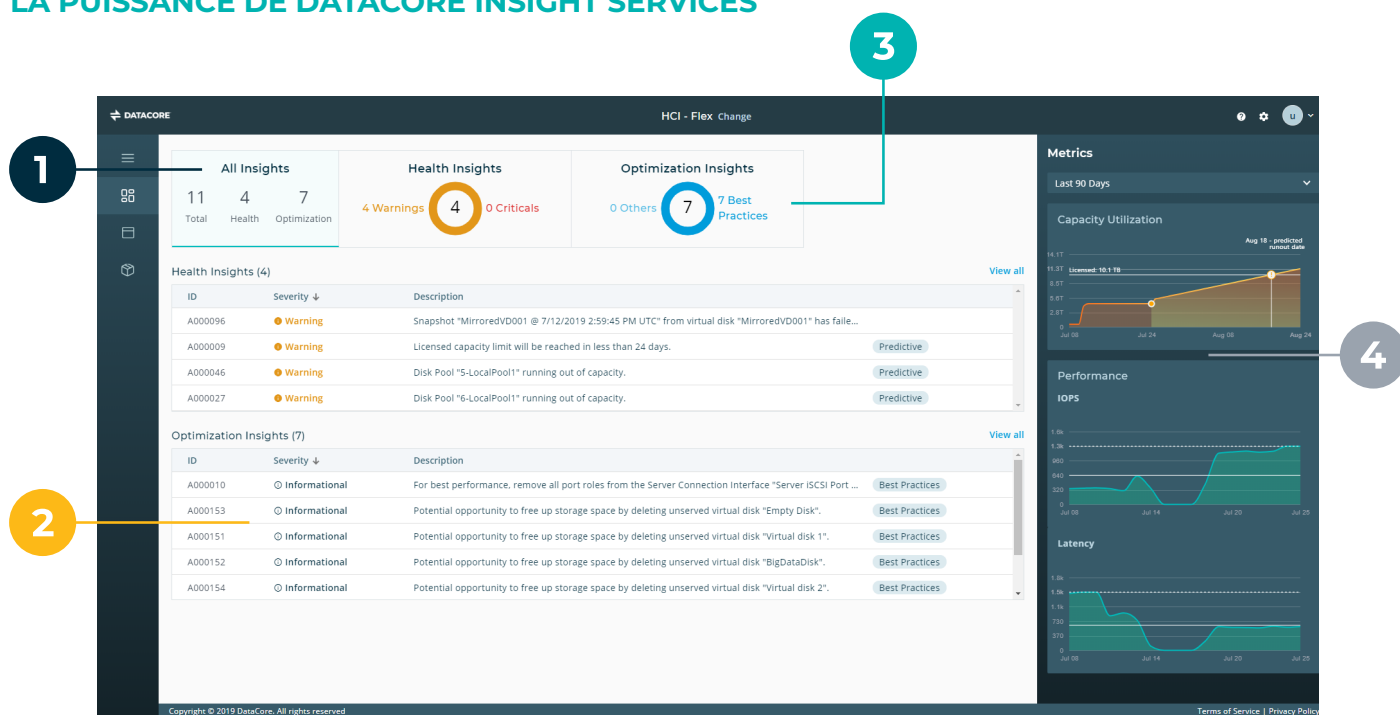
LA PUISSANCE DE DATACORE INSIGHT SERVICES

3

1

2

4

DATACORE

HCI - Flex Change

u

All Insights
11 Total
4 Health
7 Optimization

Health Insights
4 Warnings 4 0 Criticals

Optimization Insights
0 Others 7 7 Best Practices

Health Insights (4)
View all

| ID | Severity | Description | |
|---|---|---|---|
| A000096 | Warning | Snapshot "MirroredVD001 @ 7/12/2019 2:59:45 PM UTC" from virtual disk "MirroredVD001" has faile... | |
| A000009 | Warning | Licensed capacity limit will be reached in less than 24 days. | Predictive |
| A000046 | Warning | Disk Pool "5-LocalPool1" running out of capacity. | Predictive |
| A000027 | Warning | Disk Pool "6-LocalPool1" running out of capacity. | Predictive |

Optimization Insights (7)
View all

| ID | Severity | Description | |
|---|---|---|---|
| A000010 | Informational | For best performance, remove all port roles from the Server Connection Interface "Server iSCSI Port ... | Best Practices |
| A000153 | Informational | Potential opportunity to free up storage space by deleting unserved virtual disk "Empty Disk". | Best Practices |
| A000151 | Informational | Potential opportunity to free up storage space by deleting unserved virtual disk "Virtual disk 1". | Best Practices |
| A000152 | Informational | Potential opportunity to free up storage space by deleting unserved virtual disk "BigDataDisk". | Best Practices |
| A000154 | Informational | Potential opportunity to free up storage space by deleting unserved virtual disk "Virtual disk 2". | Best Practices |

Metrics
Last 90 Days

Capacity Utilization
Aug 18 - predicted runout date
14.1T
11.3T
Licensed: 10.1 TB
8.5T
5.6T
2.8T
Jul 08
Jul 24
Aug 08
Aug 24

Performance
IOPS
1.6k
1.3k
960
640
320
0
Jul 08
Jul 14
Jul 20
Jul 25

Latency
1.8k
1.5k
1.1k
730
370
0
Jul 08
Jul 14
Jul 20
Jul 25

Copyright © 2019 DataCore. All rights reserved
Terms of Service | Privacy Policy